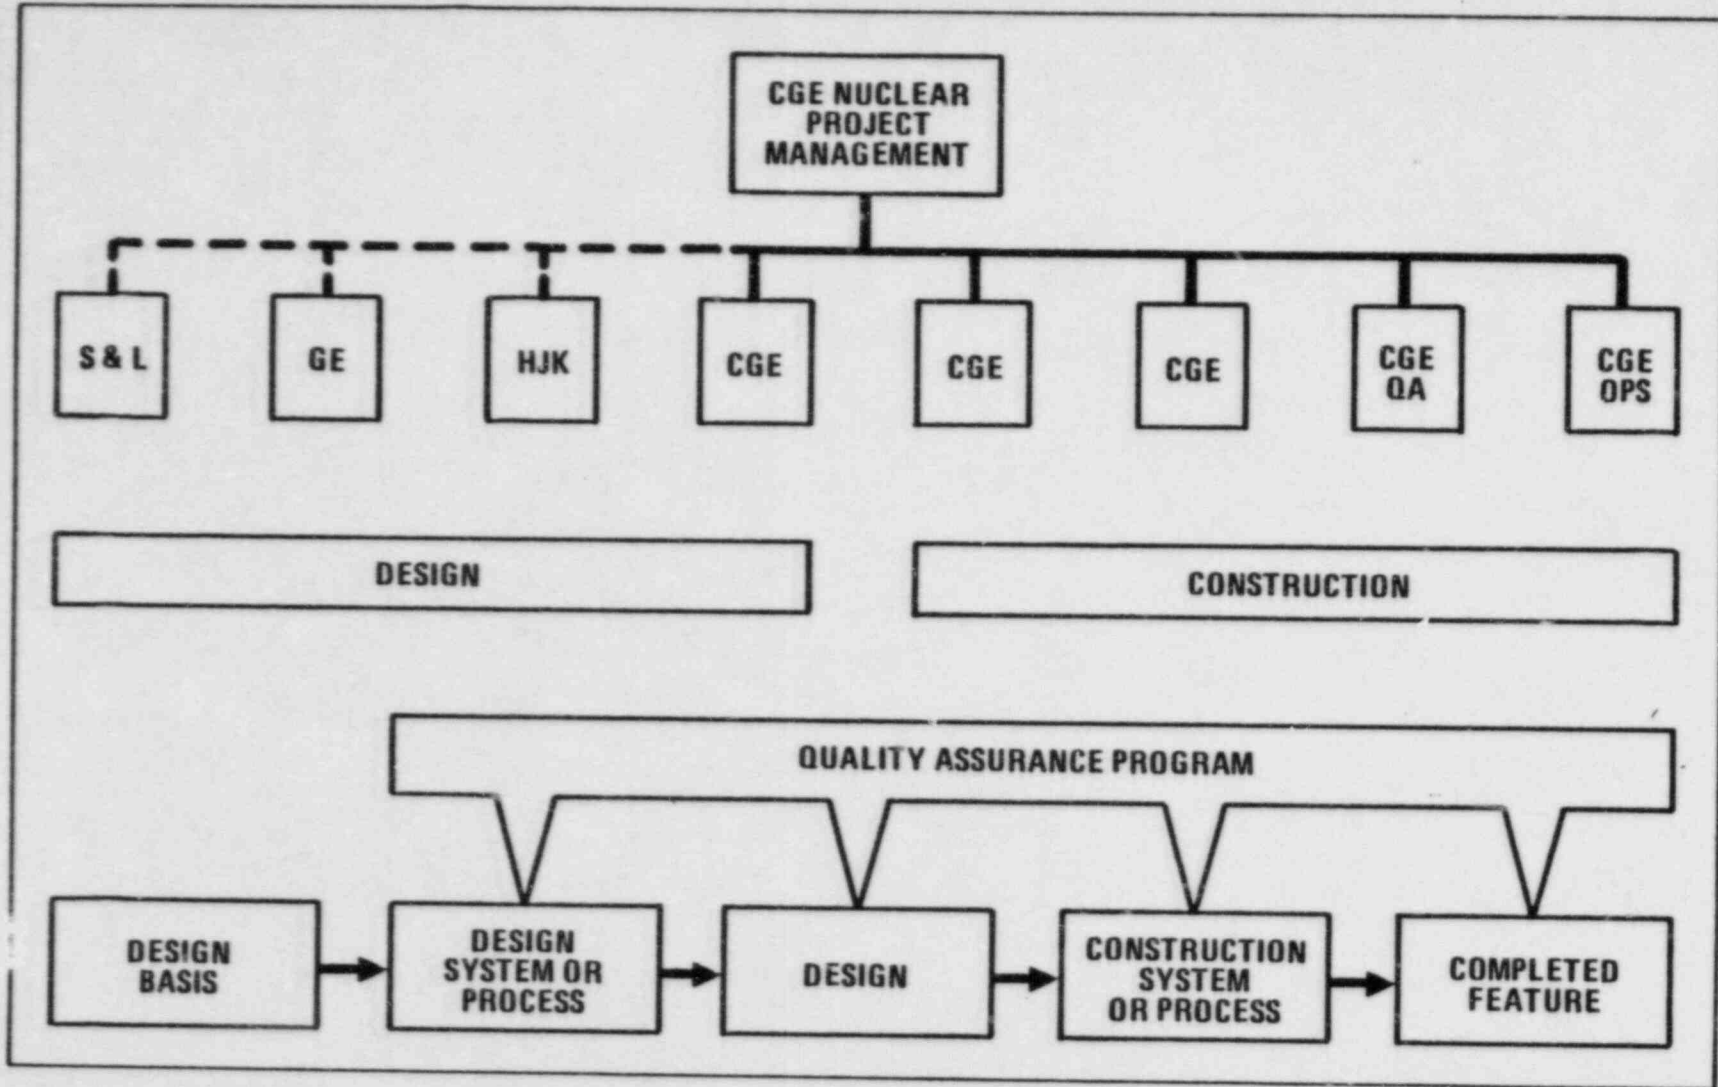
CGE NUCLEAR PROJECT MANAGEMENT

S & L

GE

HJK

CGE

CGE

CGE

CGE QA

CGE OPS

DESIGN

CONSTRUCTION

QUALITY ASSURANCE PROGRAM

DESIGN BASIS

DESIGN SYSTEM OR PROCESS

DESIGN

CONSTRUCTION SYSTEM OR PROCESS

COMPLETED FEATURE